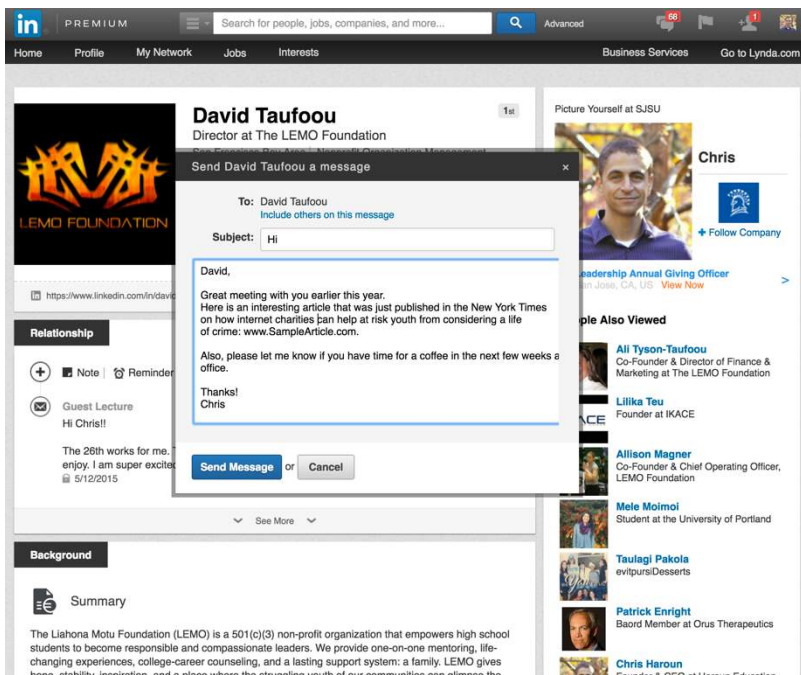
in PREMIUM

Search for people, jobs, companies, and more...

Advanced

68

1

Home Profile My Network Jobs Interests

Business Services Go to Lynda.com

David Taufoou

1st

Director at The LEMO Foundation

LEMO FOUNDATION

https://www.linkedin.com/in/davi

Relationship

Note Reminder

Guest Lecture

Hi Chris!!

The 26th works for me. enjoy. I am super excit

5/12/2015

See More

Background

Summary

The Liahona Motu Foundation (LEMO) is a 501(c)(3) non-profit organization that empowers high school students to become responsible and compassionate leaders. We provide one-on-one mentoring, life-changing experiences, college-career counseling, and a lasting support system: a family. LEMO gives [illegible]

Send David Taufoou a message

×

To: David Taufoou

Include others on this message

Subject: Hi

David,

Great meeting with you earlier this year.
Here is an interesting article that was just published in the New York Times on how internet charities can help at risk youth from considering a life of crime: www.SampleArticle.com.

Also, please let me know if you have time for a coffee in the next few weeks a office.

Thanks!
Chris

Send Message or Cancel

Picture Yourself at SJSU

Chris

+ Follow Company

eadership Annual Giving Officer

an Jose, CA, US View Now

ple Also Viewed

Ali Tyson-Taufoou
Co-Founder & Director of Finance & Marketing at The LEMO Foundation

Lilika Teu
Founder at IKACE

Allison Magner
Co-Founder & Chief Operating Officer, LEMO Foundation

Mele Moimoi
Student at the University of Portland

Taulagi Pakola
evitpursiDesserts

Patrick Enright
Baord Member at Orus Therapeutics

Chris Haroun
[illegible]